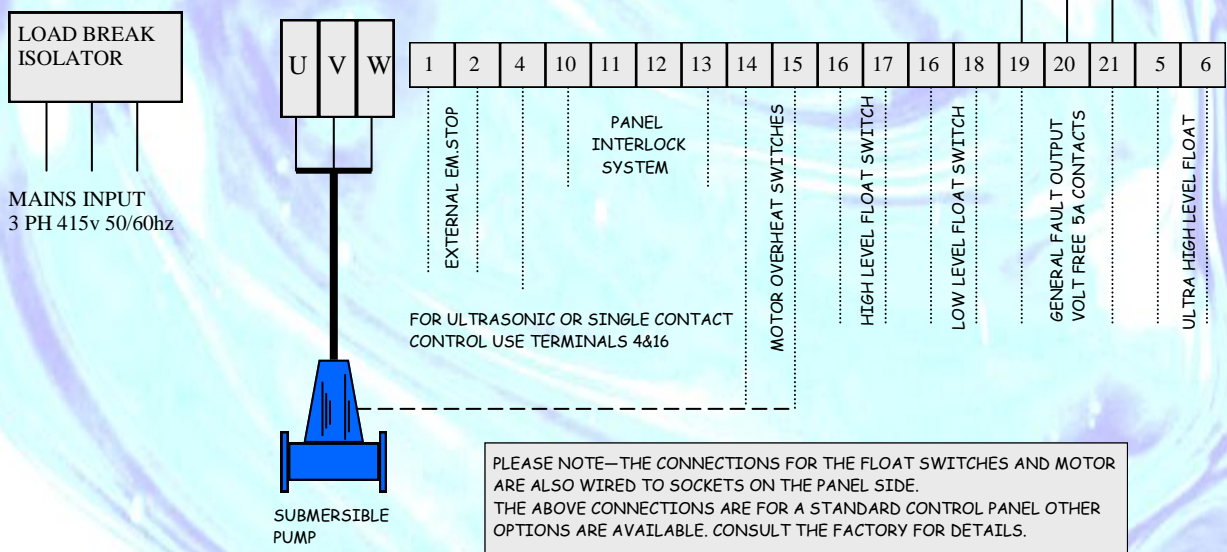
LOAD BREAK ISOLATOR

MAINS INPUT
3 PH 415v 50/60hz

U V W

| 1 | 2 | 4 | 10 | 11 | 12 | 13 | 14 | 15 | 16 | 17 | 16 | 18 | 19 | 20 | 21 | 5 | 6 |
|---|---|---|---|---|---|---|---|---|---|---|---|---|---|---|---|---|---|

EXTERNAL EM.STOP

PANEL INTERLOCK SYSTEM

MOTOR OVERHEAT SWITCHES

HIGH LEVEL FLOAT SWITCH

LOW LEVEL FLOAT SWITCH

GENERAL FAULT OUTPUT
VOLT FREE 5A CONTACTS

ULTRA HIGH LEVEL FLOAT

FOR ULTRASONIC OR SINGLE CONTACT CONTROL USE TERMINALS 4&16

SUBMERSIBLE PUMP

PLEASE NOTE—THE CONNECTIONS FOR THE FLOAT SWITCHES AND MOTOR ARE ALSO WIRED TO SOCKETS ON THE PANEL SIDE.
THE ABOVE CONNECTIONS ARE FOR A STANDARD CONTROL PANEL OTHER OPTIONS ARE AVAILABLE. CONSULT THE FACTORY FOR DETAILS.